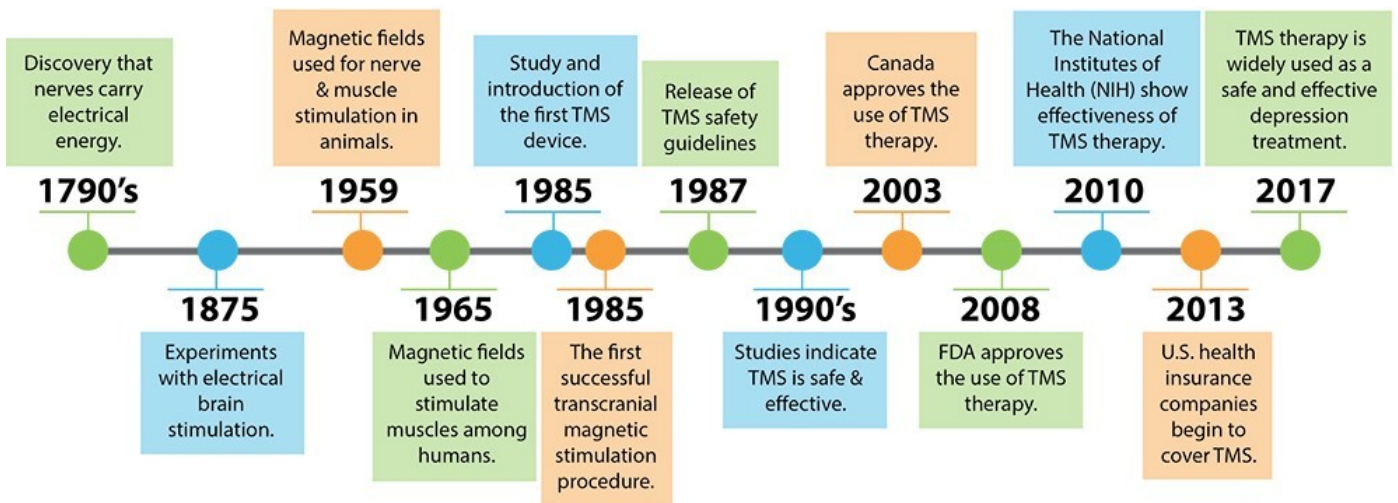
Discovery that nerves carry electrical energy.

1790's

1875

Experiments with electrical brain stimulation.

Magnetic fields used for nerve & muscle stimulation in animals.

1959

1965

Magnetic fields used to stimulate muscles among humans.

Study and introduction of the first TMS device.

1985

1985

The first successful transcranial magnetic stimulation procedure.

Release of TMS safety guidelines

1987

1990's

Studies indicate TMS is safe & effective.

Canada approves the use of TMS therapy.

2003

2008

FDA approves the use of TMS therapy.

The National Institutes of Health (NIH) show effectiveness of TMS therapy.

2010

2013

U.S. health insurance companies begin to cover TMS.

TMS therapy is widely used as a safe and effective depression treatment.

2017